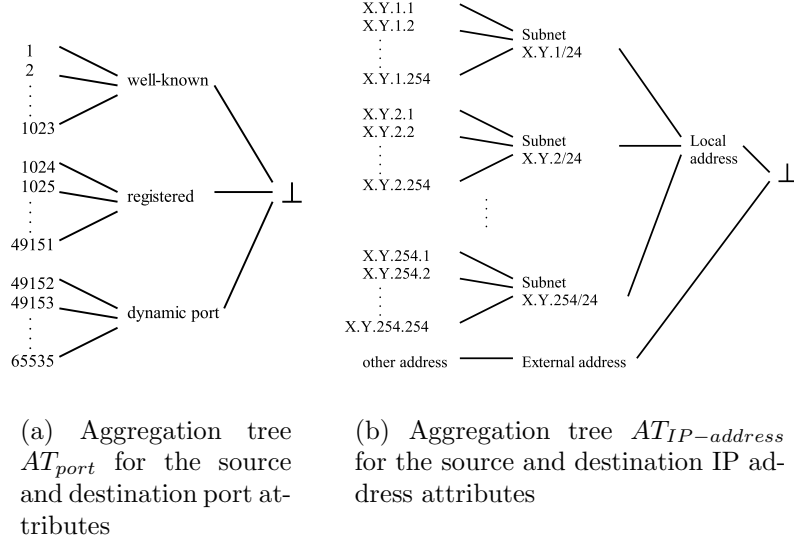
1
2
⋮
1023
well-known

1024
1025
⋮
49151
registered

49152
49153
⋮
65535
dynamic port

$\perp$

X.Y.1.1
X.Y.1.2
⋮
X.Y.1.254
Subnet X.Y.1/24

X.Y.2.1
X.Y.2.2
⋮
X.Y.2.254
Subnet X.Y.2/24

⋮

X.Y.254.1
X.Y.254.2
⋮
X.Y.254.254
Subnet X.Y.254/24

Local address

other address
External address

$\perp$

(a) Aggregation tree $AT_{port}$ for the source and destination port attributes

(b) Aggregation tree $AT_{IP-address}$ for the source and destination IP address attributes